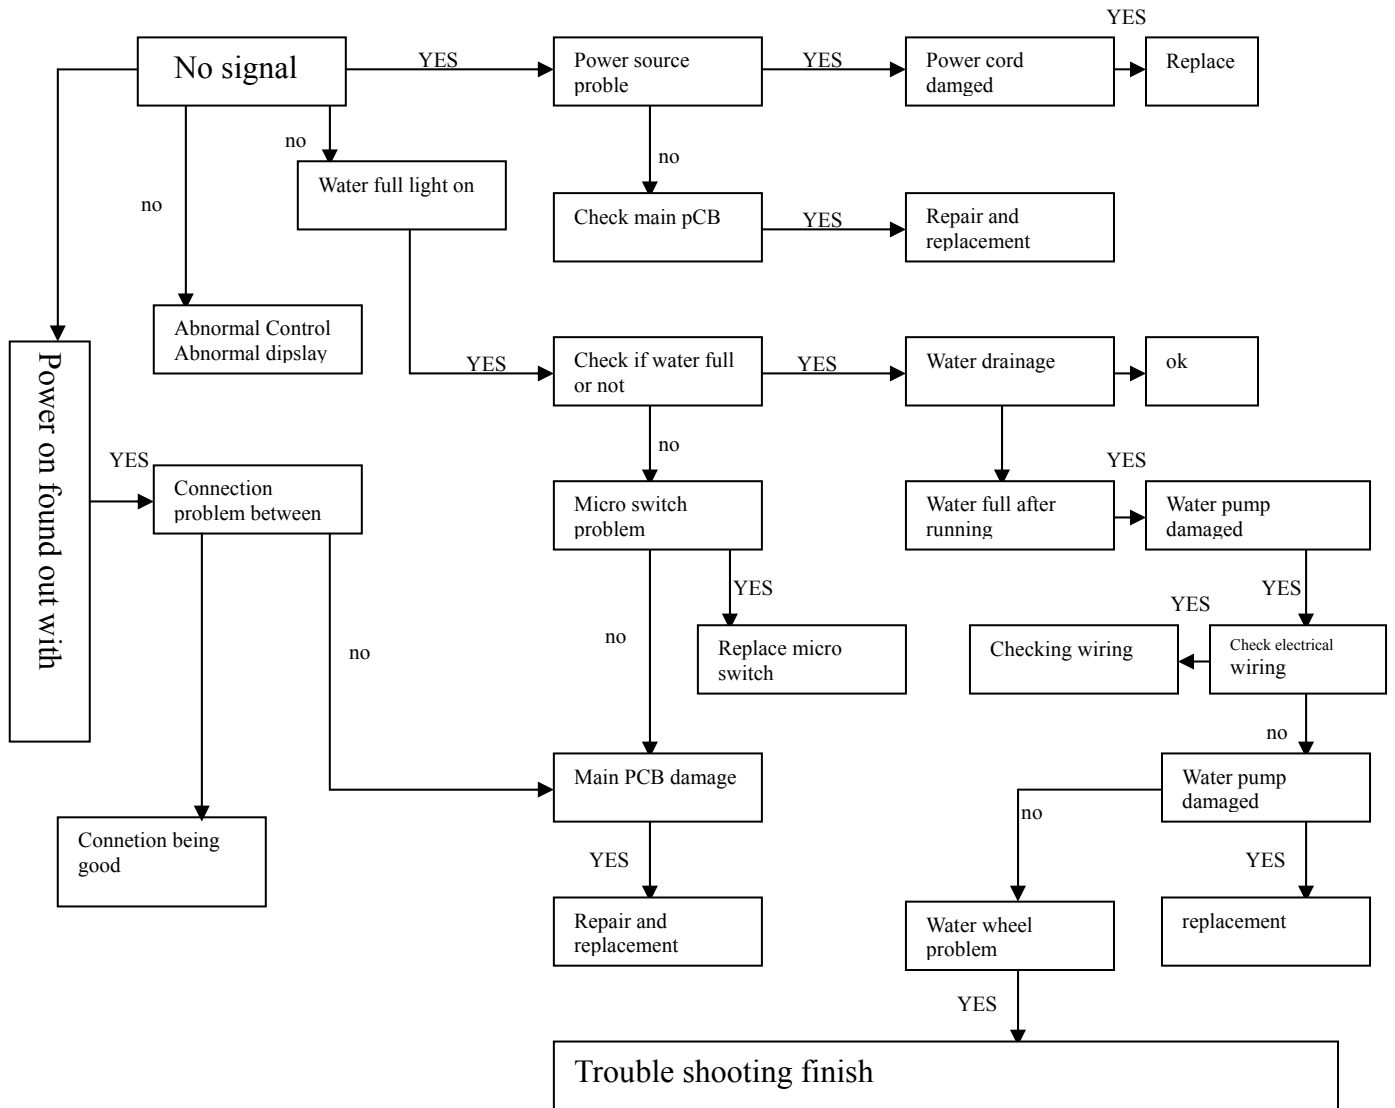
No signal

YES

Power source proble

YES

Power cord damged

YES

Replace

no

Water full light on

no

no

Check main pCB

YES

Repair and replacement

Abnormal Control Abnormal dipslay

YES

Check if water full or not

YES

Water drainage

ok

Power on found out with

YES

Connection problem between

no

no

Micro switch problem

YES

Water full after running

Water pump damaged

YES

YES

YES

no

Replace micro switch

Checking wiring

Check electrical wiring

no

no

Main PCB damage

Water pump damaged

no

Connetion being good

YES

YES

Repair and replacement

Water wheel problem

replacement

YES

Trouble shooting finish